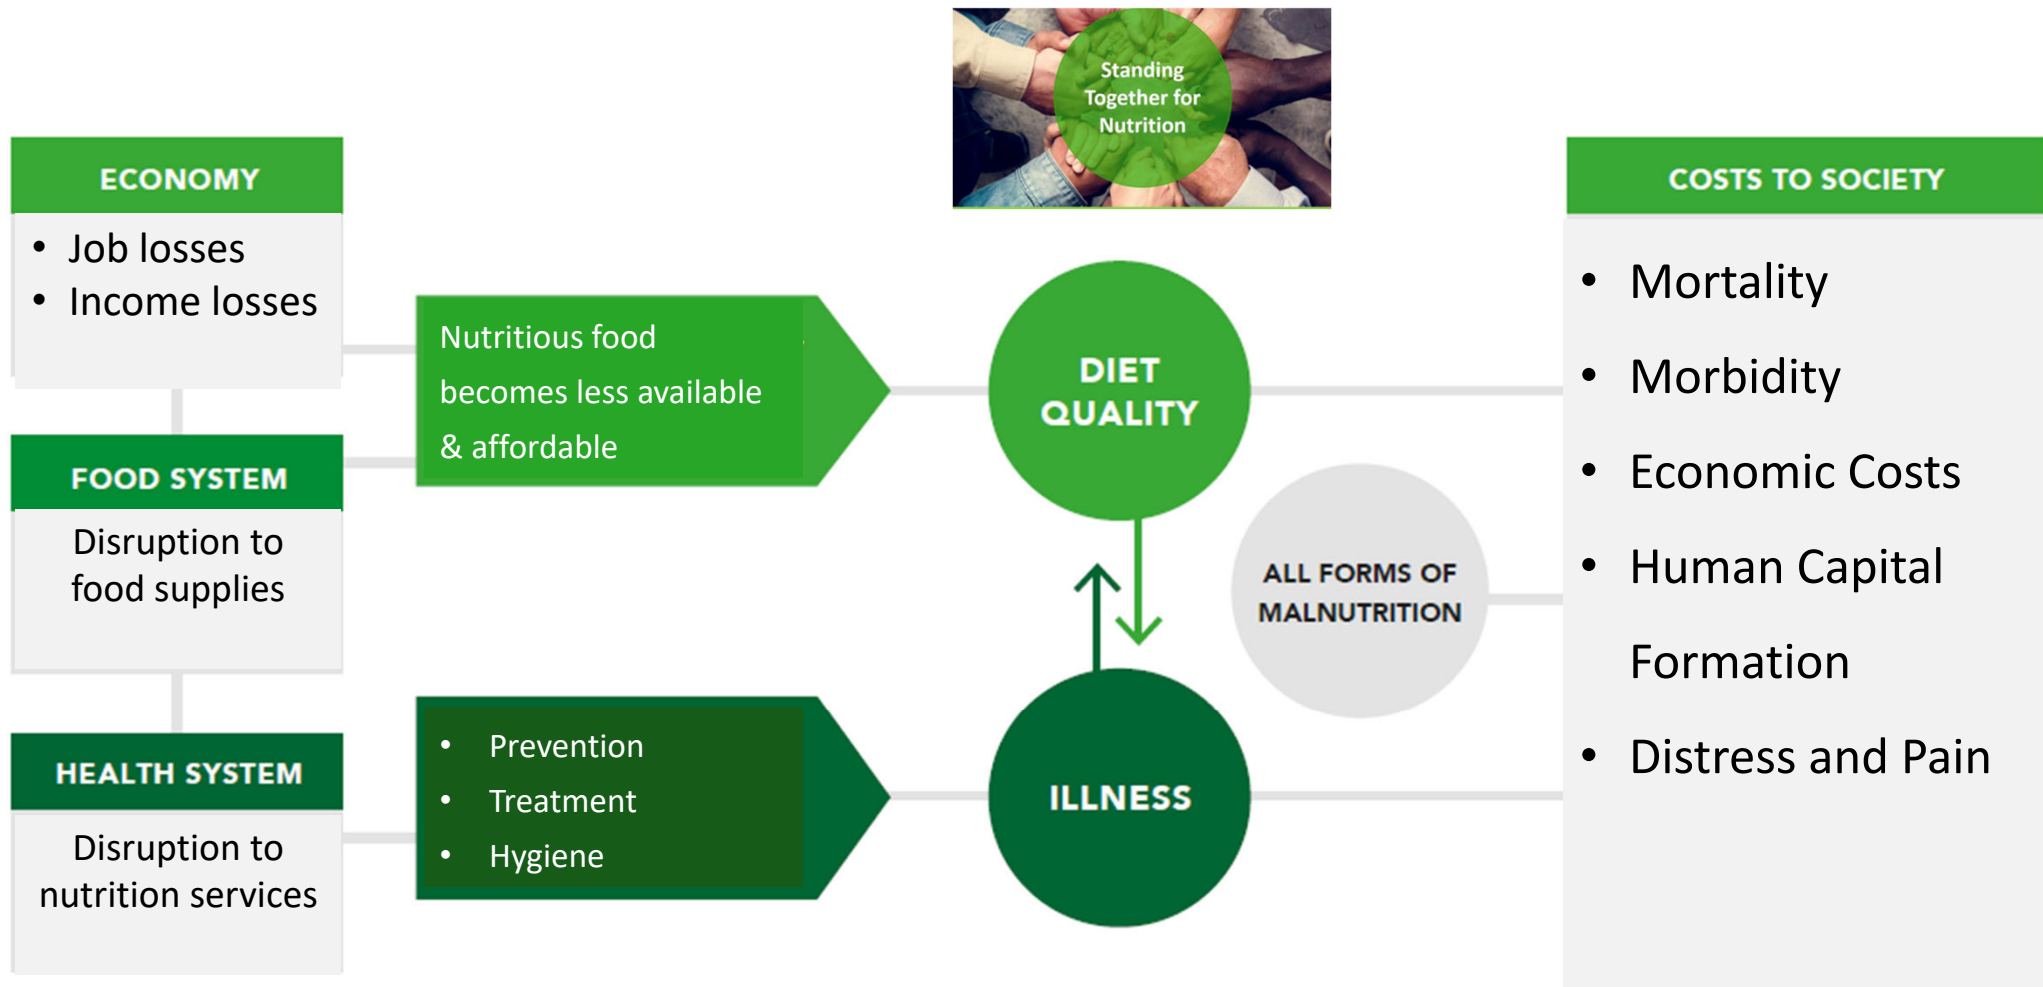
Standing Together for Nutrition

ECONOMY

- Job losses
- Income losses

FOOD SYSTEM

Disruption to food supplies

HEALTH SYSTEM

Disruption to nutrition services

Nutritious food becomes less available & affordable

- Prevention
- Treatment
- Hygiene

DIET QUALITY

ILLNESS

ALL FORMS OF MALNUTRITION

COSTS TO SOCIETY

- Mortality
- Morbidity
- Economic Costs
- Human Capital Formation
- Distress and Pain